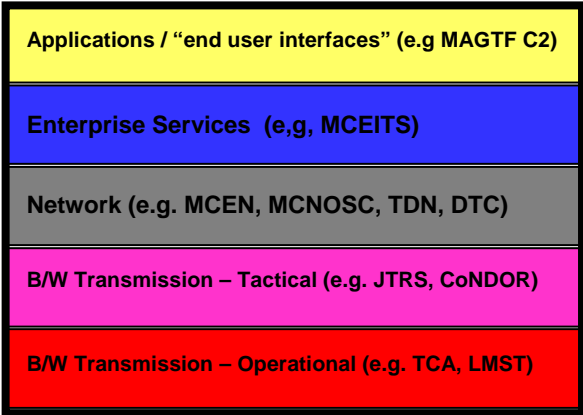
Applications / “end user interfaces” (e.g MAGTF C2)

Enterprise Services (e,g, MCEITS)

Network (e.g. MCEN, MCNOSC, TDN, DTC)

B/W Transmission – Tactical (e.g. JTRS, CoNDOR)

B/W Transmission – Operational (e.g. TCA, LMST)